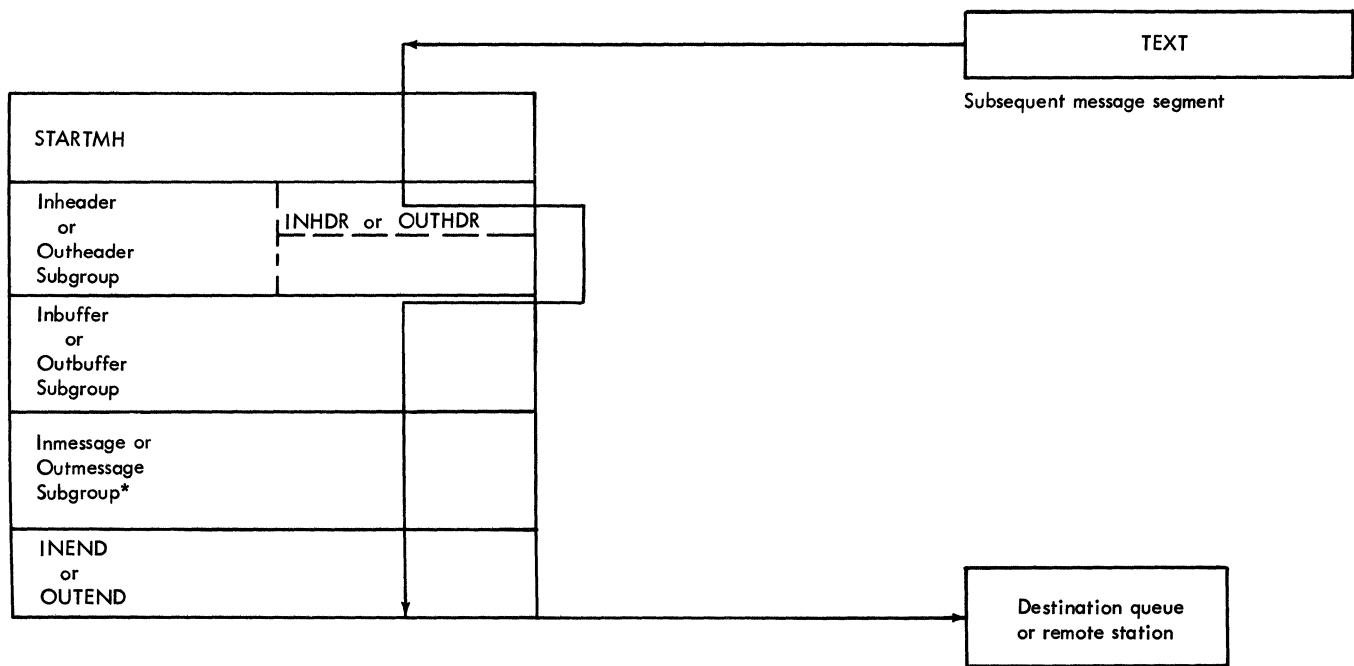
TEXT

Subsequent message segment

STARTMH

Inheader or Outheader Subgroup

INHDR or OUTHDR

Inbuffer or Outbuffer Subgroup

Inmessage or Outmessage Subgroup*

INEND or OUTEND

Destination queue or remote station